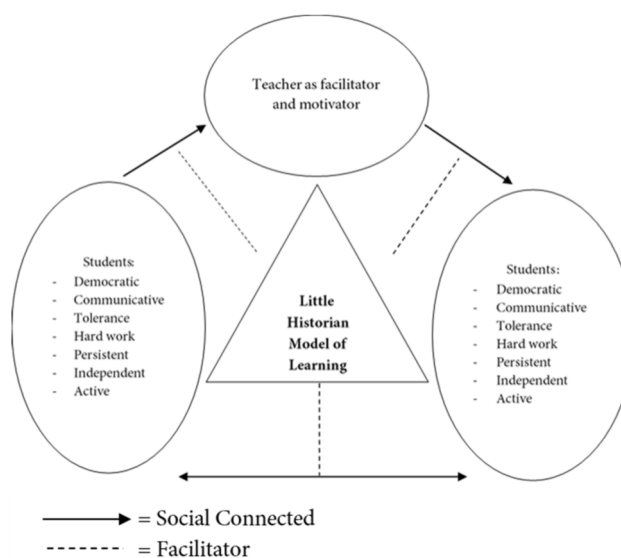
Teacher as facilitator and motivator

Students:
- Democratic
- Communicative
- Tolerance
- Hard work
- Persistent
- Independent
- Active

Little Historian Model of Learning

Students:
- Democratic
- Communicative
- Tolerance
- Hard work
- Persistent
- Independent
- Active

= Social Connected
= Facilitator